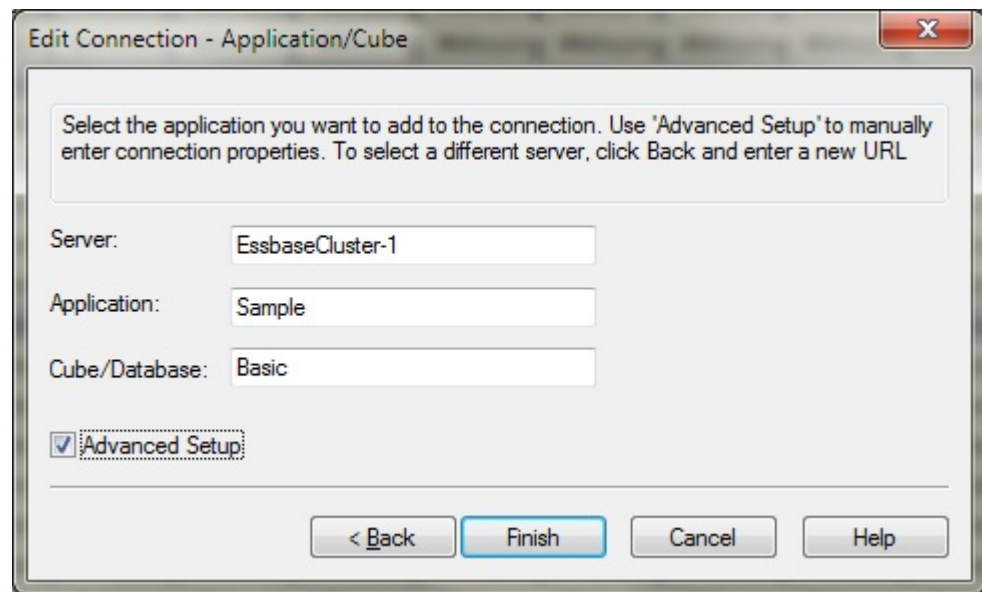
Edit Connection - Application/Cube

Select the application you want to add to the connection. Use 'Advanced Setup' to manually enter connection properties. To select a different server, click Back and enter a new URL

Server: EssbaseCluster-1

Application: Sample

Cube/Database: Basic

Advanced Setup

< Back Finish Cancel Help